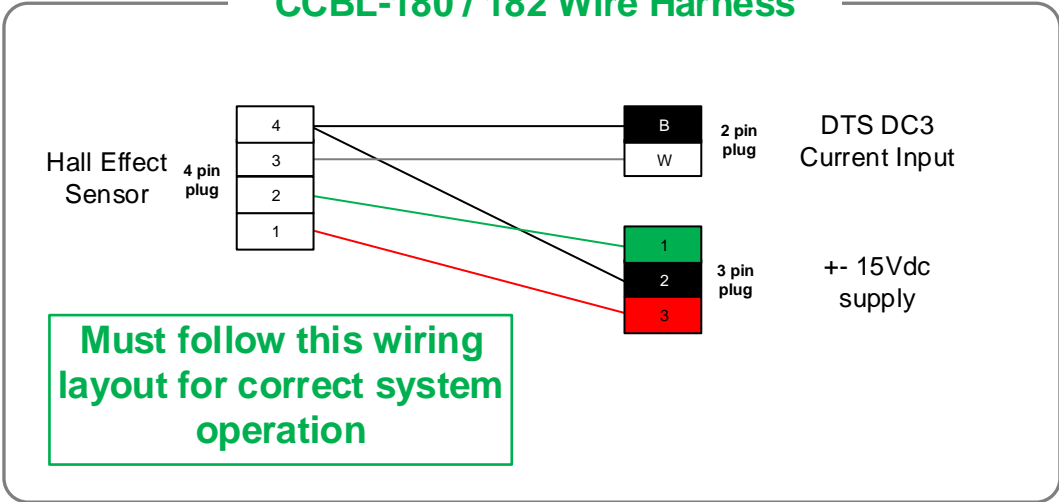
CCBL-1807 182 Wire Harness

Hall Effect Sensor

4 pin plug

4
3
2
1

B
W

2 pin plug

DTS DC3 Current Input

1
2
3

3 pin plug

+- 15Vdc supply

Must follow this wiring layout for correct system operation